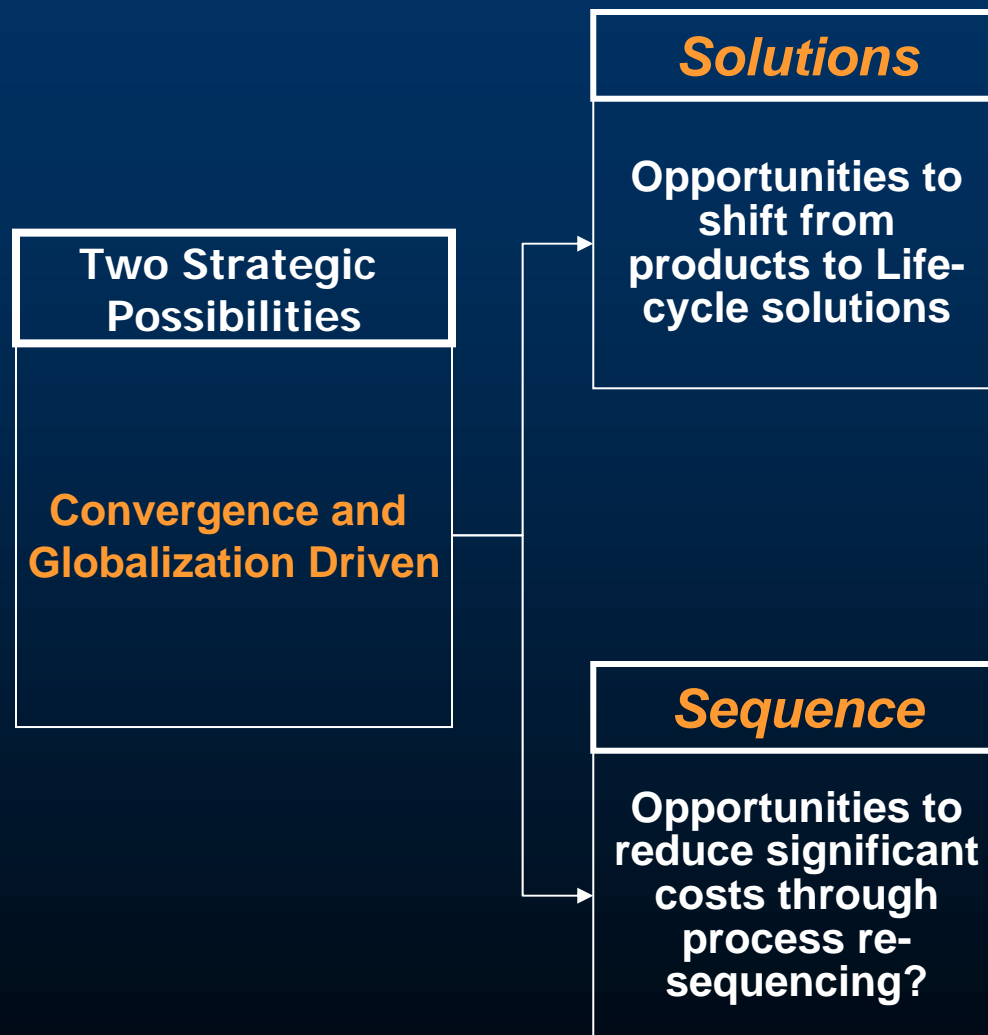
Two Strategic Possibilities

Convergence and Globalization Driven

Solutions

Opportunities to shift from products to Life-cycle solutions

Sequence

Opportunities to reduce significant costs through process re-sequencing?